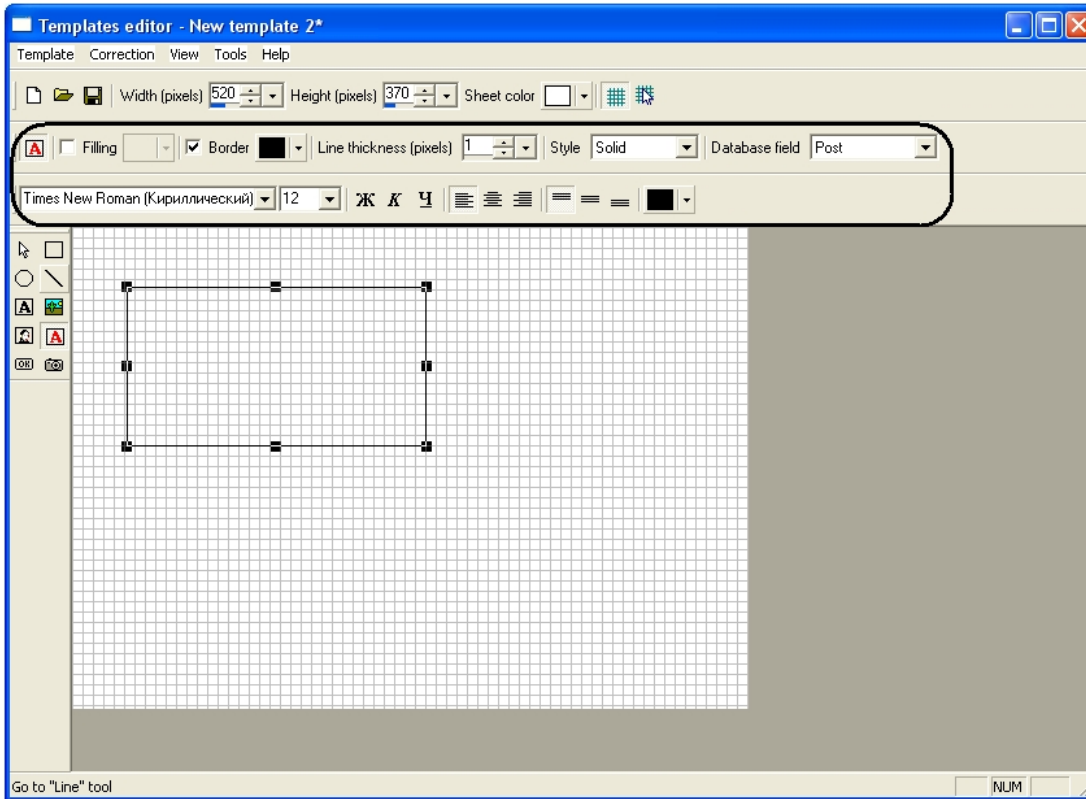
Templates editor - New template 2*

Template Correction View Tools Help

Width (pixels) 520 Height (pixels) 370 Sheet color

A Filling Border Line thickness (pixels) 1 Style Solid Database field Post

Times New Roman (Кириллический) 12 Ж К Ч

A A

A

OK

Go to "Line" tool

NUM